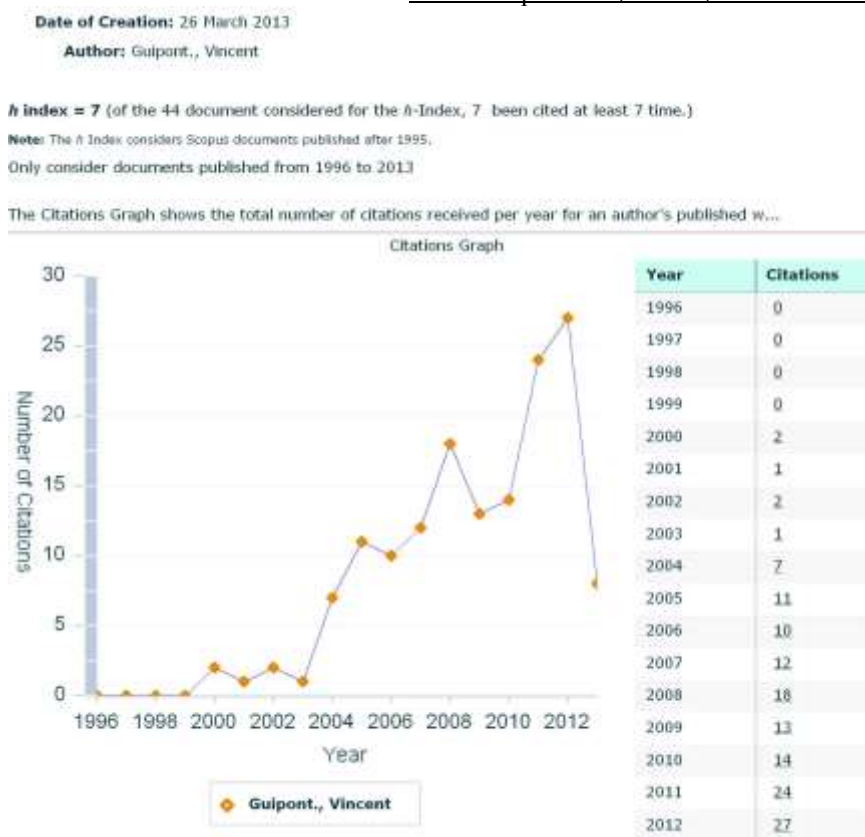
Date of Creation: 26 March 2013
Author: Guipont., Vincent

*h* index = 7 (of the 44 document considered for the *h*-Index, 7 been cited at least 7 time.)

Note: The *h* Index considers Scopus documents published after 1995.

Only consider documents published from 1996 to 2013

The Citations Graph shows the total number of citations received per year for an author's published w...

Citations Graph

30
25
20
15
10
5
0

Number of Citations

1996 1998 2000 2002 2004 2006 2008 2010 2012

Year

Guipont., Vincent

| Year | Citations |
|---|---|
| 1996 | 0 |
| 1997 | 0 |
| 1998 | 0 |
| 1999 | 0 |
| 2000 | 2 |
| 2001 | 1 |
| 2002 | 2 |
| 2003 | 1 |
| 2004 | 7 |
| 2005 | 11 |
| 2006 | 10 |
| 2007 | 12 |
| 2008 | 18 |
| 2009 | 13 |
| 2010 | 14 |
| 2011 | 24 |
| 2012 | 27 |